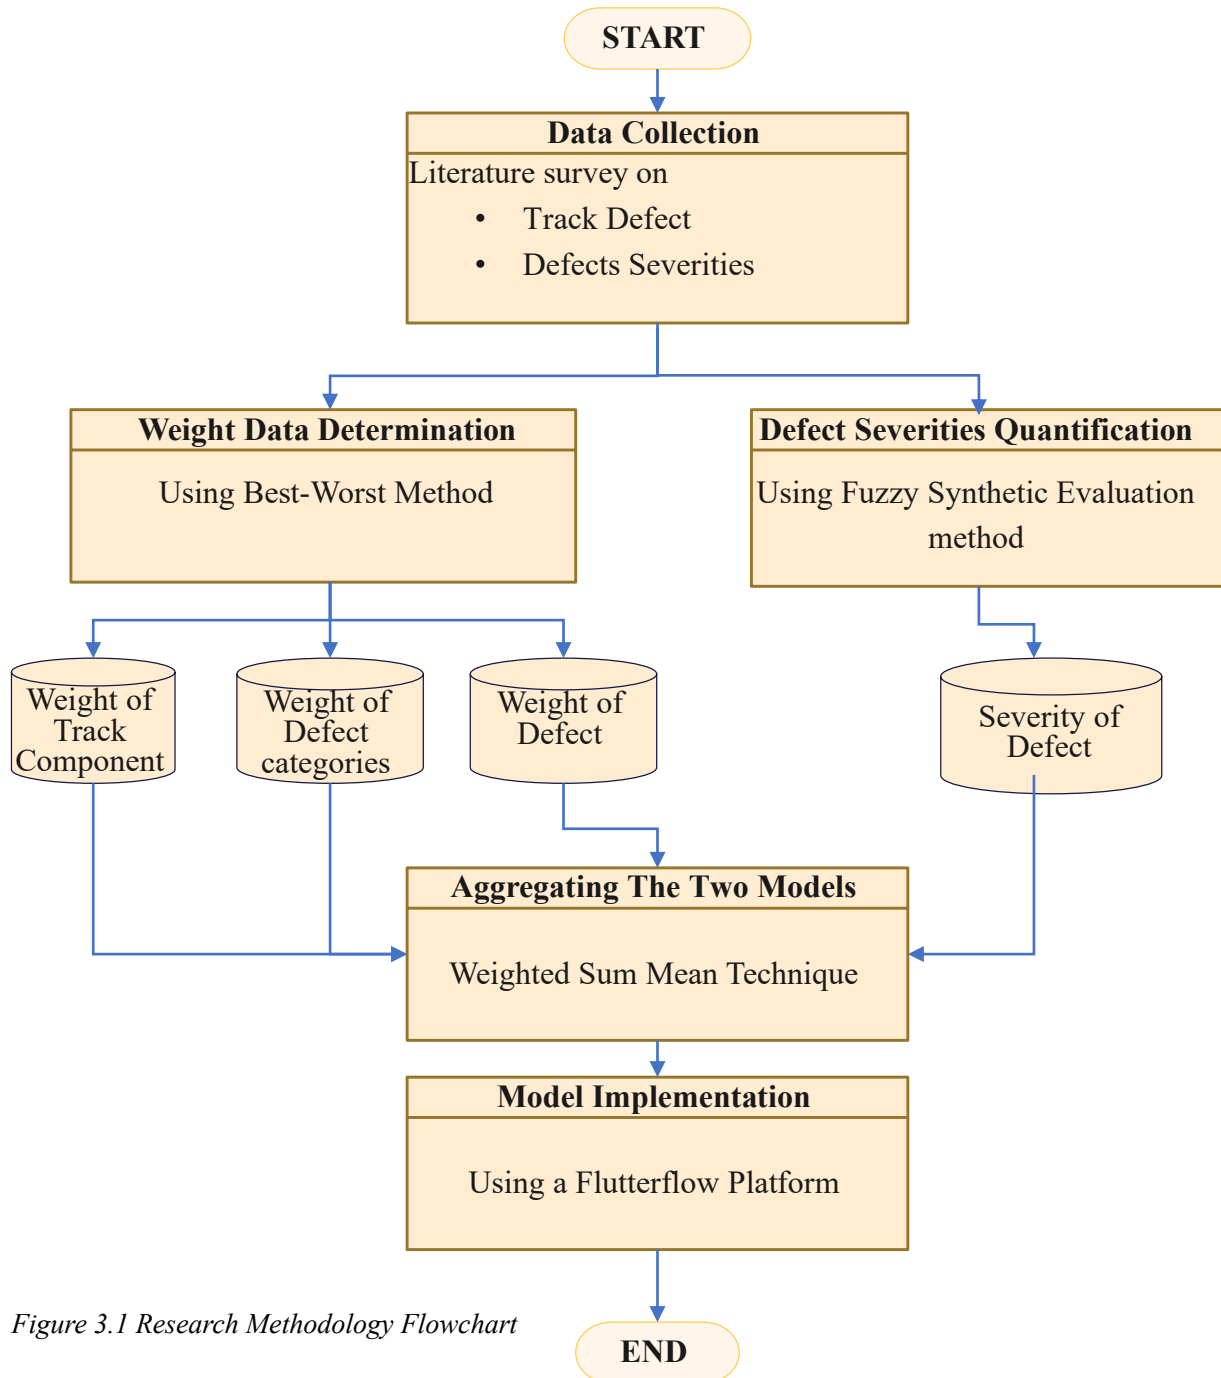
START

Data Collection

Literature survey on

- Track Defect
- Defects Severities

Weight Data Determination

Using Best-Worst Method

Defect Severities Quantification

Using Fuzzy Synthetic Evaluation method

Weight of Track Component

Weight of Defect categories

Weight of Defect

Severity of Defect

Aggregating The Two Models

Weighted Sum Mean Technique

Model Implementation

Using a Flutterflow Platform

Figure 3.1 Research Methodology Flowchart

END